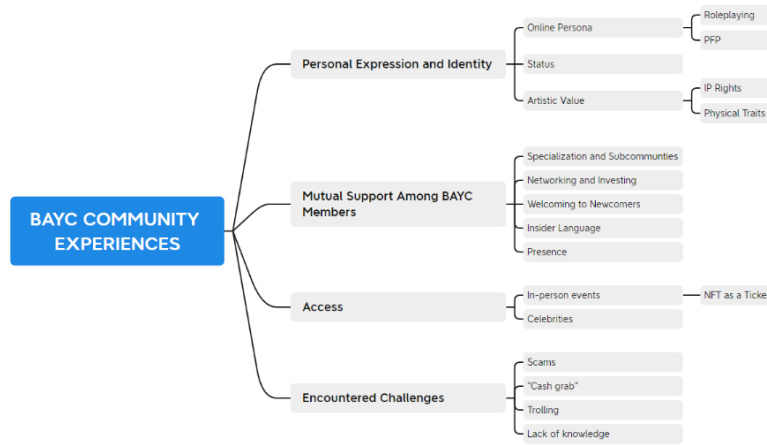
BAYC COMMUNITY EXPERIENCES

Personal Expression and Identity

Online Persona

Roleplaying

PFP

Status

Artistic Value

IP Rights

Physical Traits

Mutual Support Among BAYC Members

Specialization and Subcommunties

Networking and Investing

Welcoming to Newcomers

Insider Language

Presence

Access

In-person events

NFT as a Ticke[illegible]

Celebrities

Encountered Challenges

Scams

"Cash grab"

Trolling

Lack of knowledge